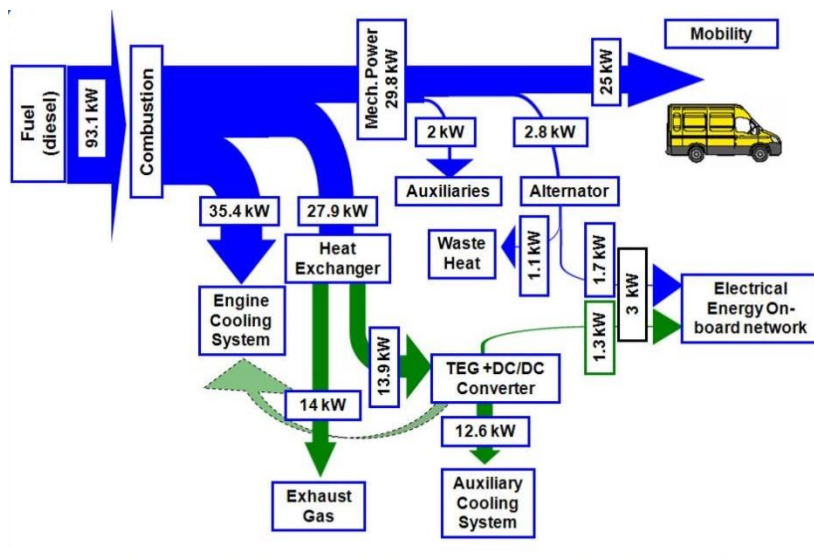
Fuel (diesel)

93.1 kW

Combustion

Mech. Power 29.8 kW

25 kW

Mobility

2 kW

2.8 kW

Auxiliaries

Alternator

35.4 kW

27.9 kW

Heat Exchanger

Waste Heat

1.1 kW

1.7 kW

3 kW

Electrical Energy On-board network

1.3 kW

Engine Cooling System

13.9 kW

TEG +DC/DC Converter

14 kW

12.6 kW

Exhaust Gas

Auxiliary Cooling System